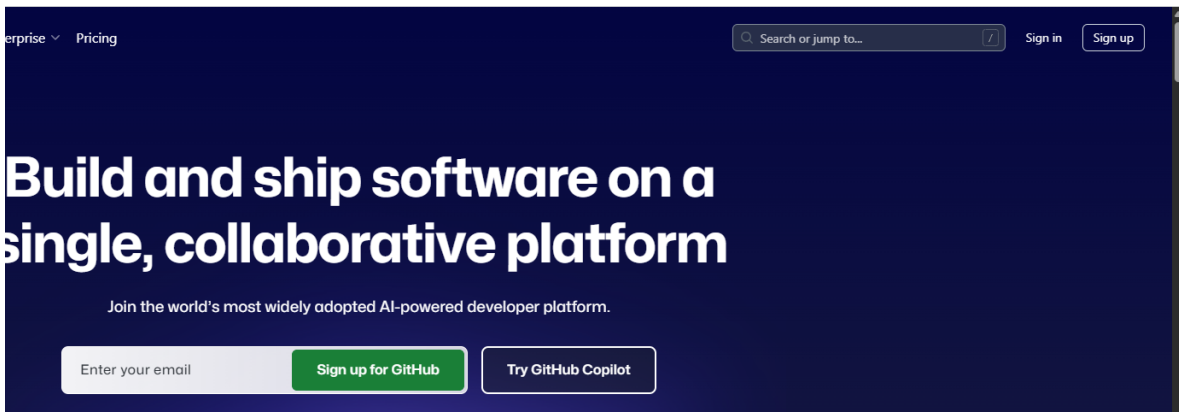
erprise Pricing

Search or jump to... /

Sign in Sign up

Build and ship software on a single, collaborative platform

Join the world's most widely adopted AI-powered developer platform.

Enter your email Sign up for GitHub

Try GitHub Copilot